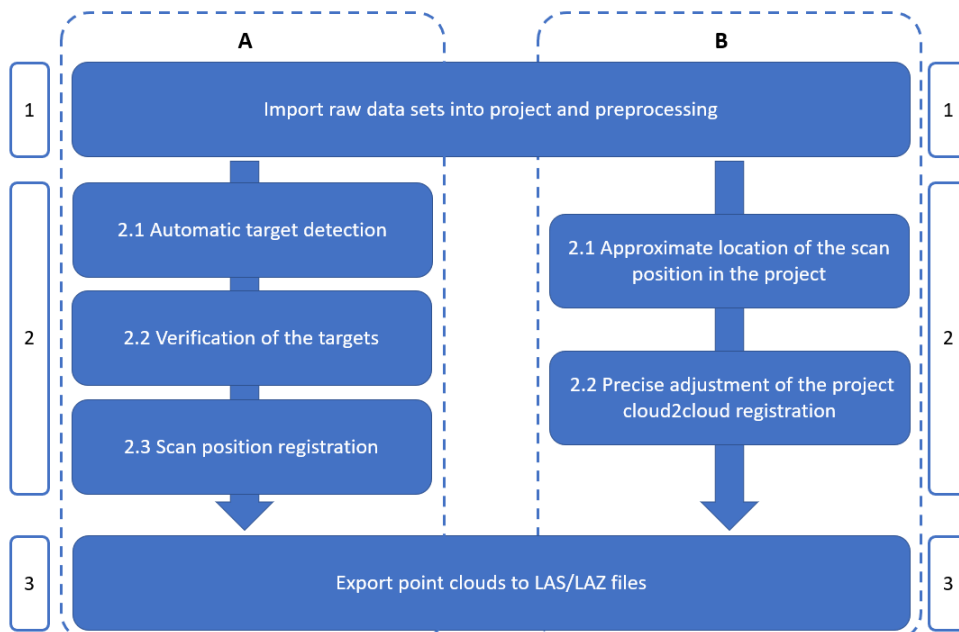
A

B

1

Import raw data sets into project and preprocessing

1

2

2.1 Automatic target detection

2.2 Verification of the targets

2.3 Scan position registration

2.1 Approximate location of the scan position in the project

2.2 Precise adjustment of the project cloud2cloud registration

2

3

Export point clouds to LAS/LAZ files

3